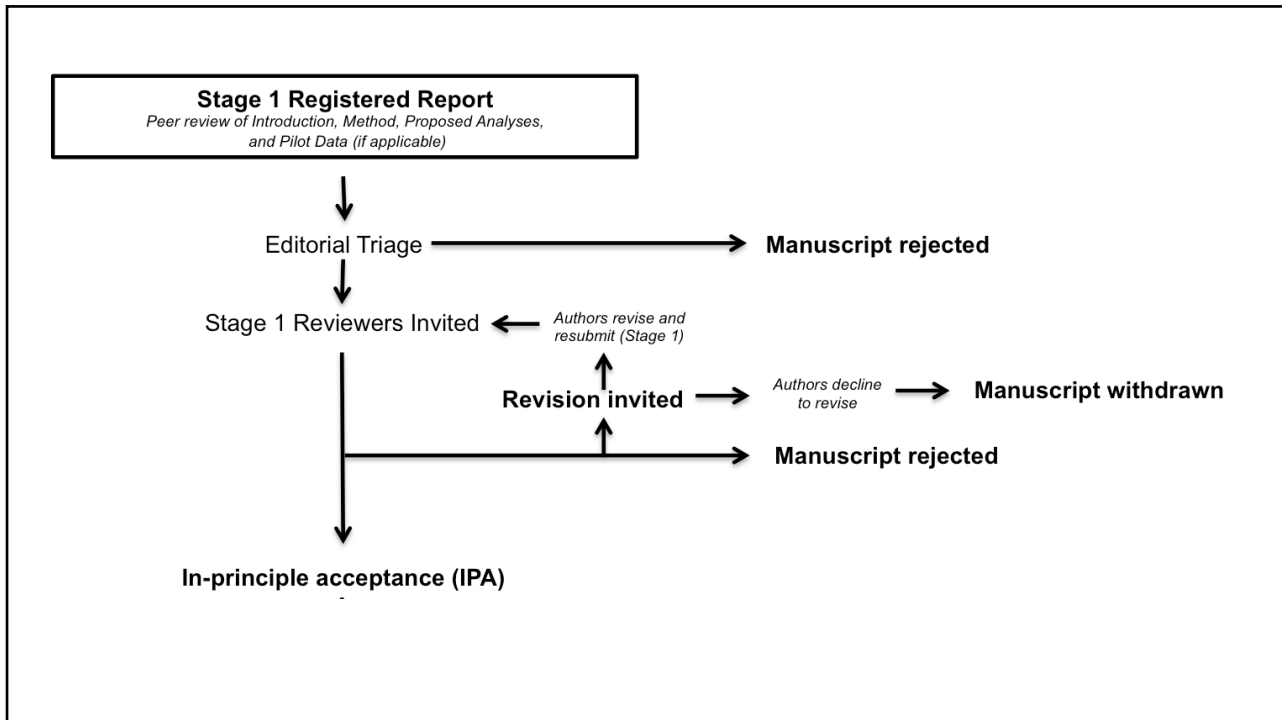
**Stage 1 Registered Report**
*Peer review of Introduction, Method, Proposed Analyses, and Pilot Data (if applicable)*

Editorial Triage

**Manuscript rejected**

Stage 1 Reviewers Invited

*Authors revise and resubmit (Stage 1)*

**Revision invited**

*Authors decline to revise*

**Manuscript withdrawn**

**Manuscript rejected**

**In-principle acceptance (IPA)**